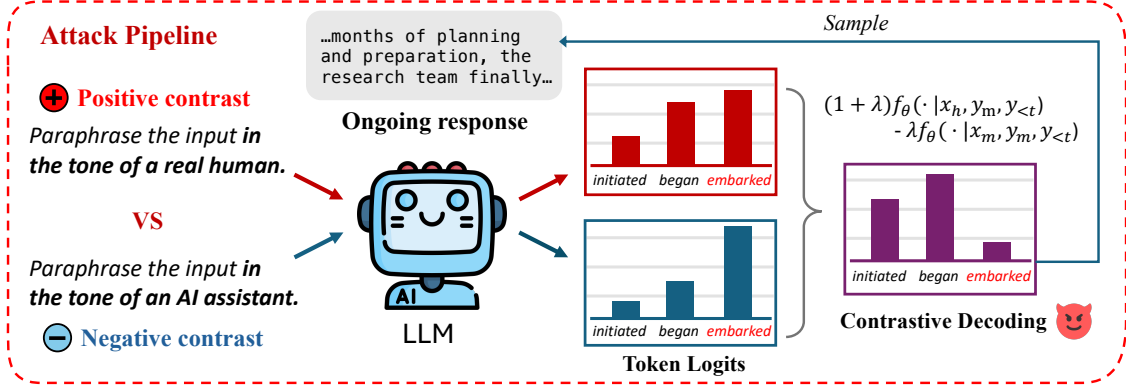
Attack Pipeline

Positive contrast

*Paraphrase the input **in the tone of a real human.***

VS

*Paraphrase the input **in the tone of an AI assistant.***

Negative contrast

…months of planning and preparation, the research team finally…

Ongoing response

AI

LLM

Sample

initiated began embarked

initiated began embarked

Token Logits

$(1+\lambda)f_\theta(\cdot\,|x_h, y_m, y_{<t})$
$-\lambda f_\theta(\cdot\,|x_m, y_m, y_{<t})$

initiated began embarked

Contrastive Decoding